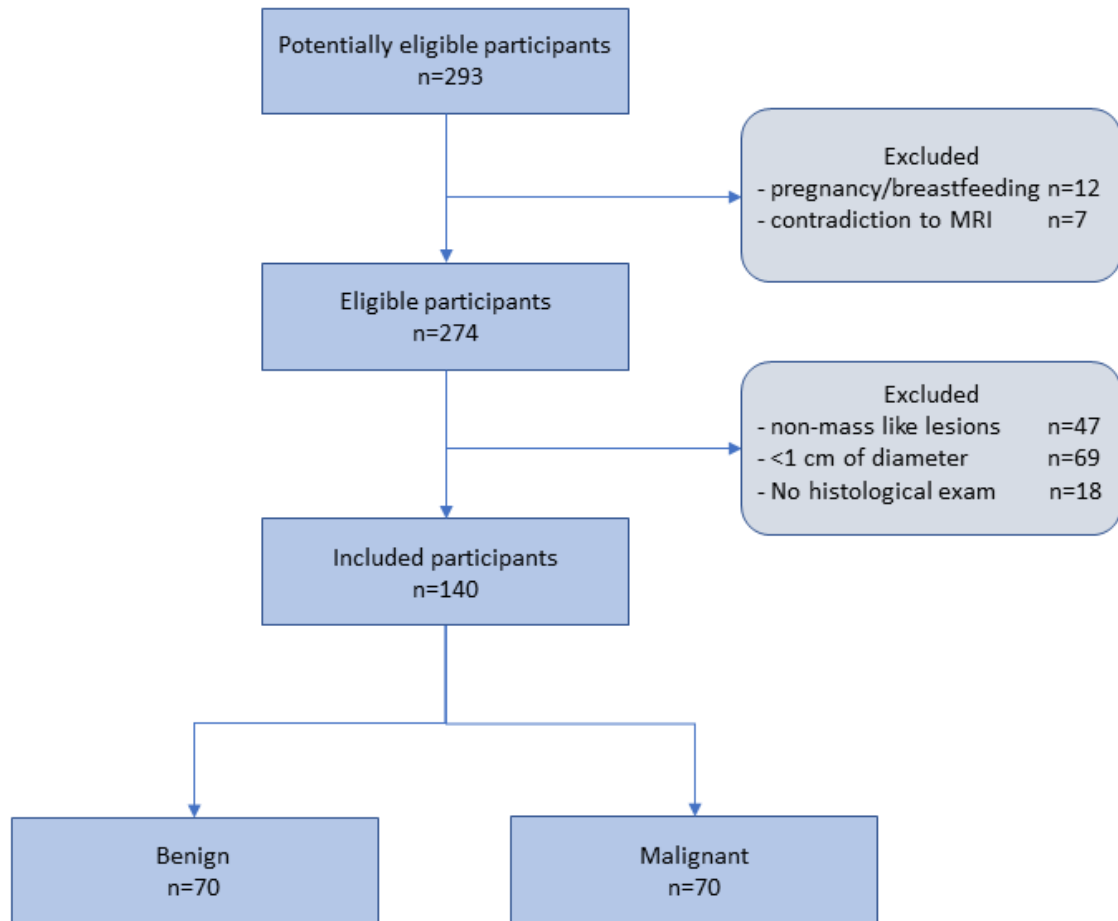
Potentially eligible participants
n=293

Excluded
- pregnancy/breastfeeding n=12
- contradiction to MRI n=7

Eligible participants
n=274

Excluded
- non-mass like lesions n=47
- <1 cm of diameter n=69
- No histological exam n=18

Included participants
n=140

Benign
n=70

Malignant
n=70